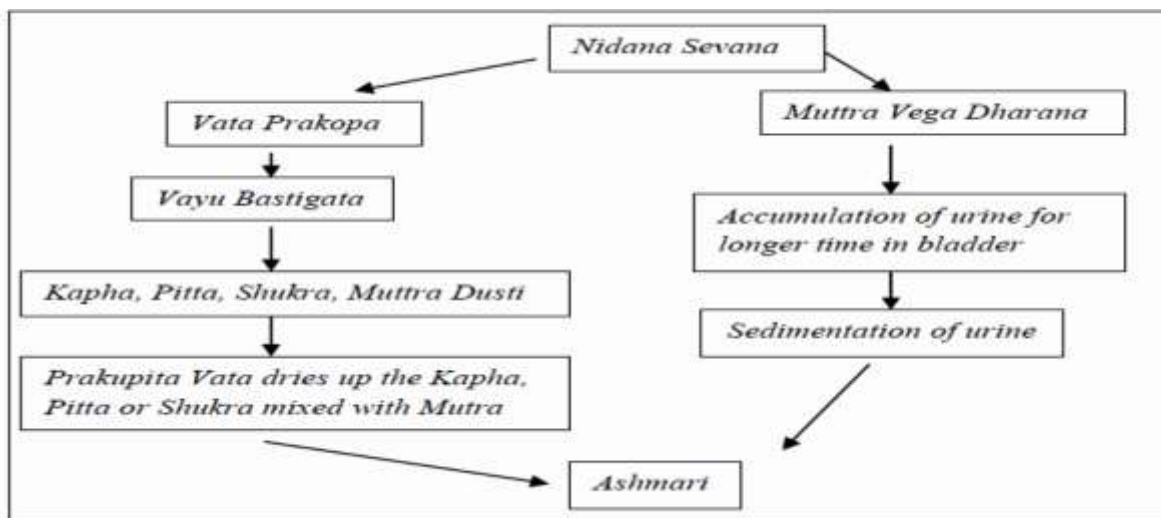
Nidana Sevana

Vata Prakopa

Vayu Bastigata

Kapha, Pitta, Shukra, Muttra Dusti

Prakupita Vata dries up the Kapha, Pitta or Shukra mixed with Mutra

Muttra Vega Dharana

Accumulation of urine for longer time in bladder

Sedimentation of urine

Ashmari